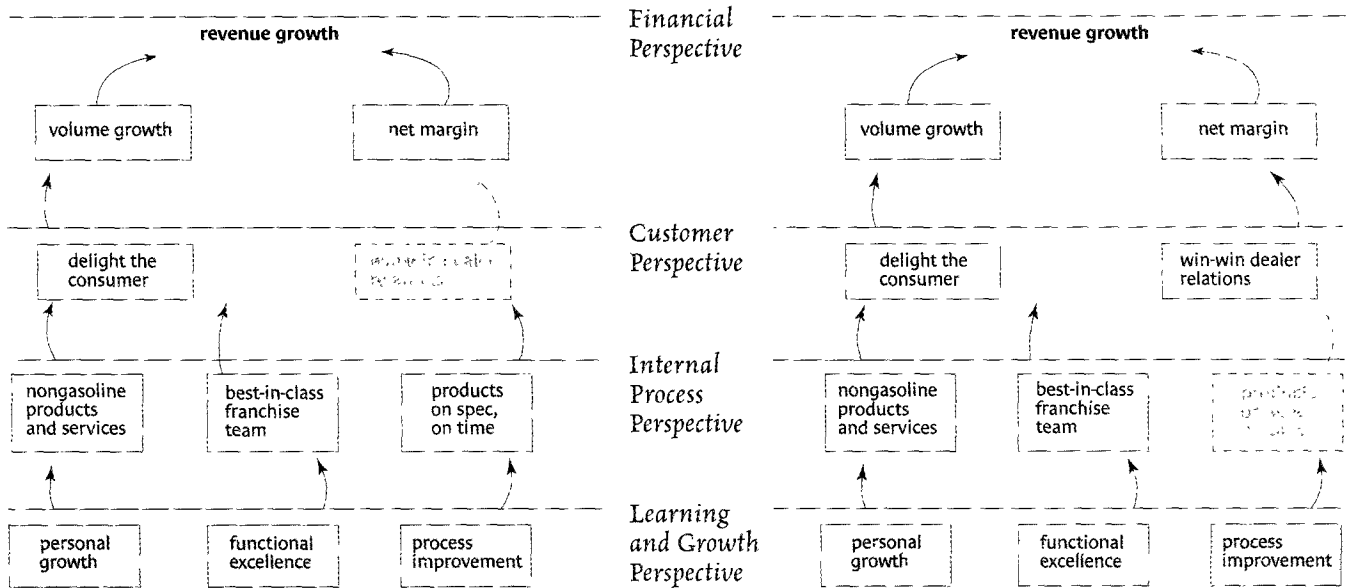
revenue growth

volume growth

net margin

delight the consumer

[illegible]

nongasoline products and services

best-in-class franchise team

products on spec, on time

personal growth

functional excellence

process improvement

Financial Perspective

Customer Perspective

Internal Process Perspective

Learning and Growth Perspective

revenue growth

volume growth

net margin

delight the consumer

win-win dealer relations

nongasoline products and services

best-in-class franchise team

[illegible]

personal growth

functional excellence

process improvement